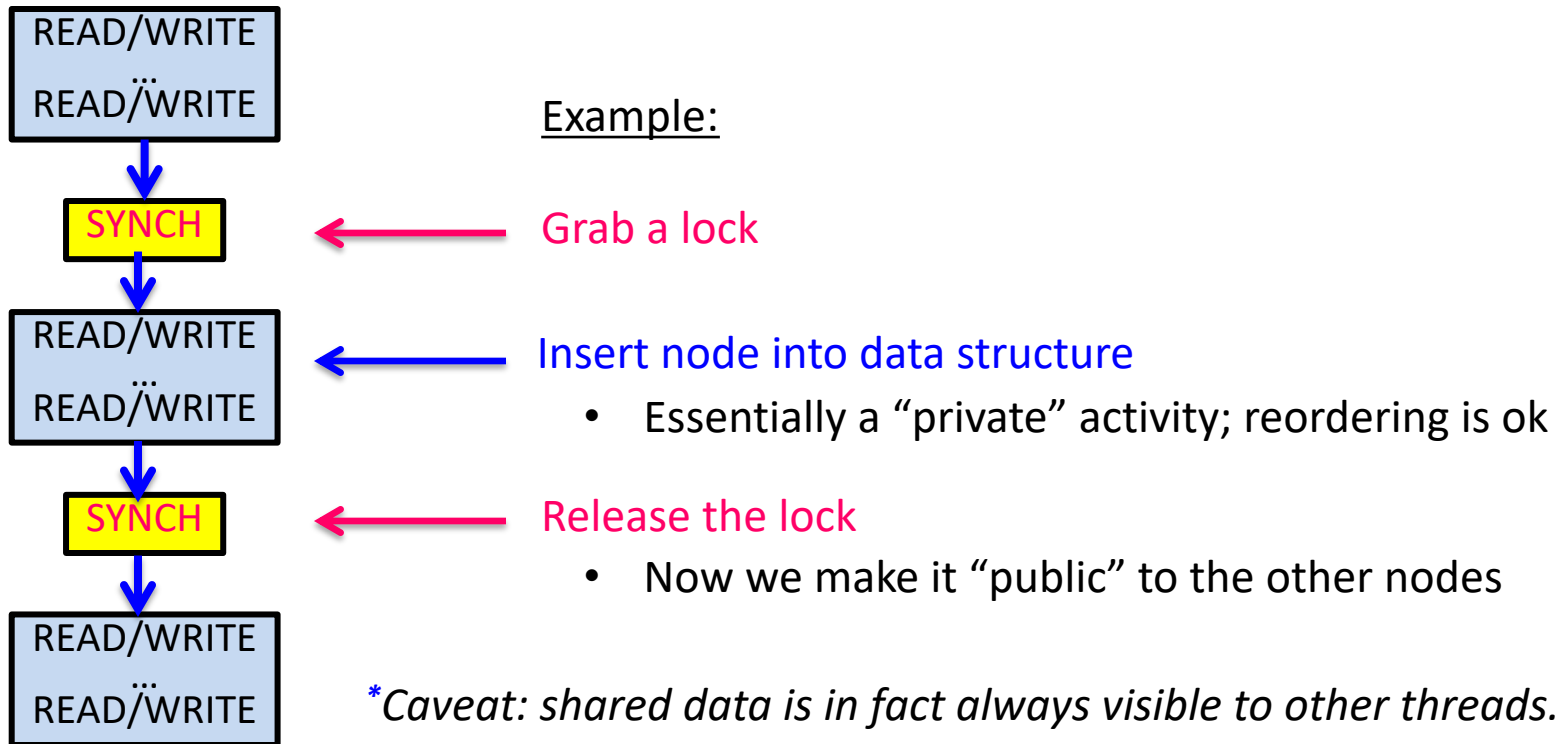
READ/WRITE
…
READ/WRITE

SYNCH

READ/WRITE
…
READ/WRITE

SYNCH

READ/WRITE
…
READ/WRITE

Example:

Grab a lock

Insert node into data structure

• Essentially a “private” activity; reordering is ok

Release the lock

• Now we make it “public” to the other nodes

*Caveat: shared data is in fact always visible to other threads.